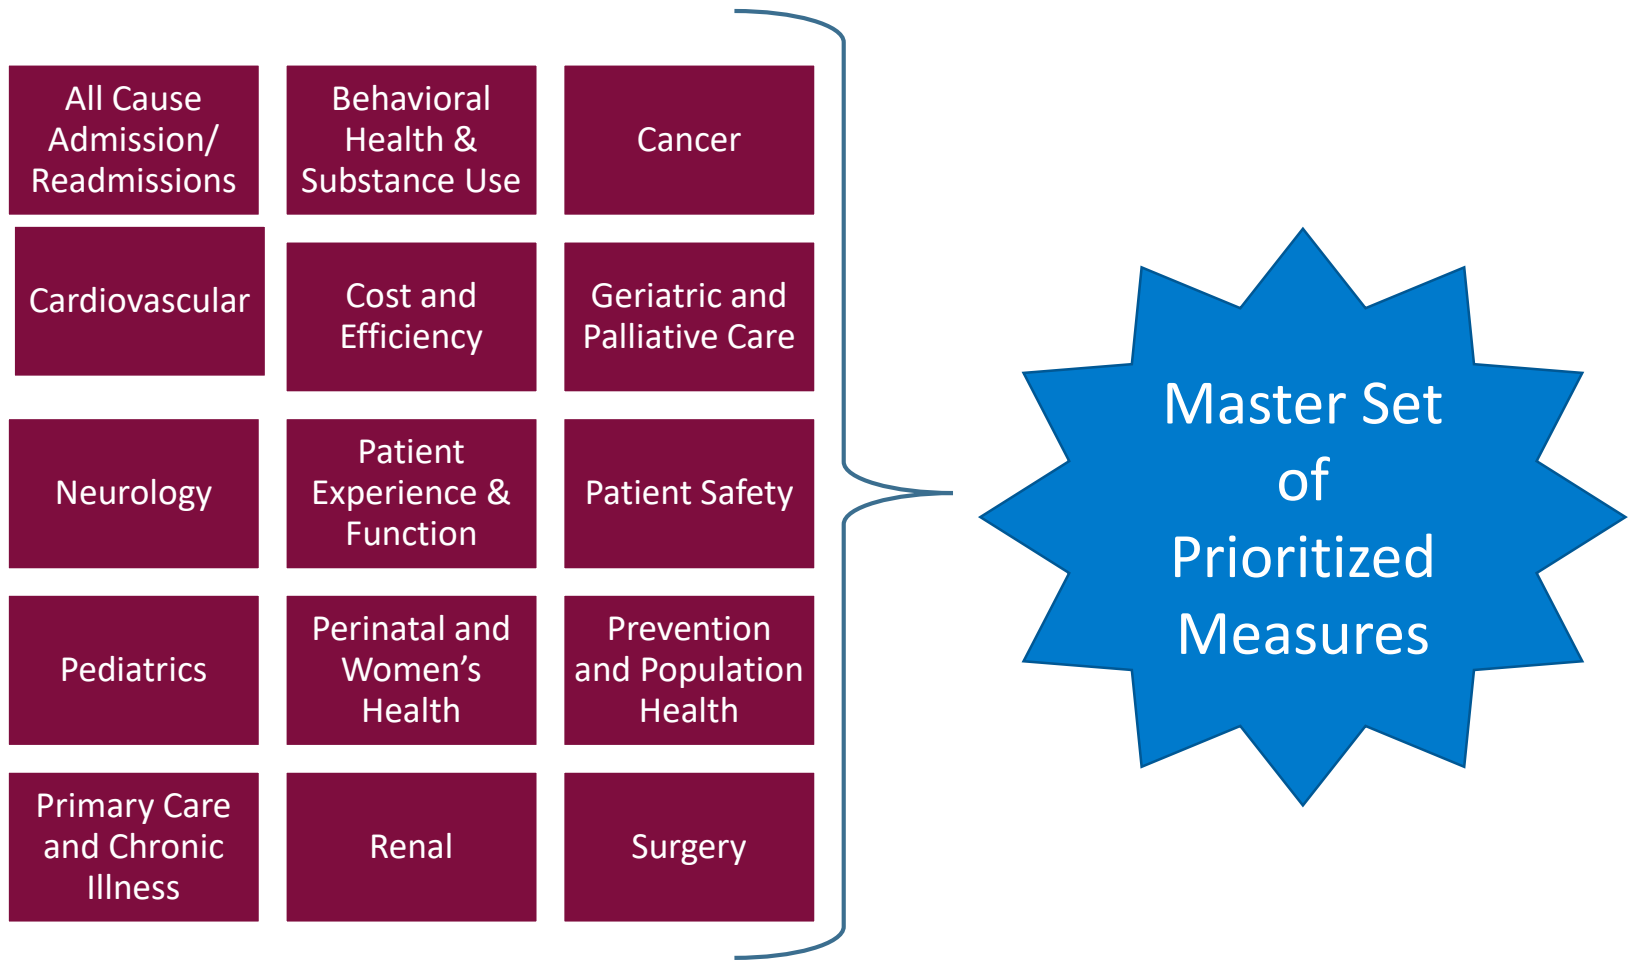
All Cause Admission/ Readmissions

Behavioral Health & Substance Use

Cancer

Cardiovascular

Cost and Efficiency

Geriatric and Palliative Care

Neurology

Patient Experience & Function

Patient Safety

Pediatrics

Perinatal and Women’s Health

Prevention and Population Health

Primary Care and Chronic Illness

Renal

Surgery

Master Set of Prioritized Measures